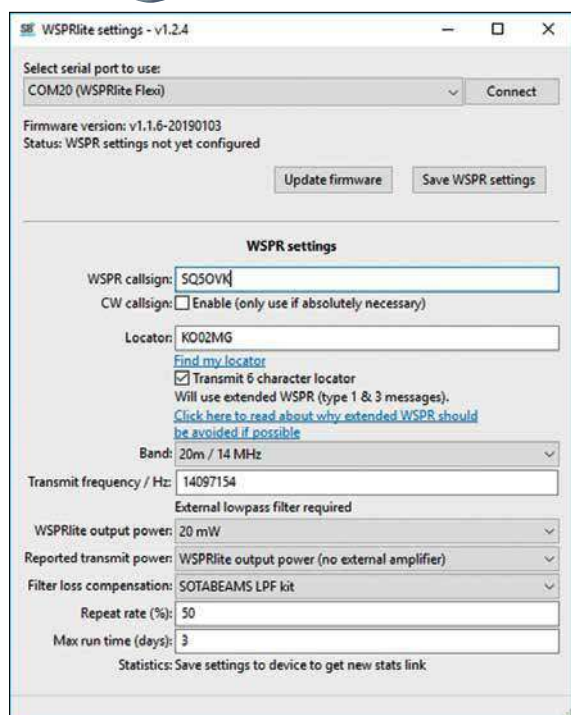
WSPRlite settings - v1.2.4

Select serial port to use:
COM20 (WSPRlite Flexi)
Connect

Firmware version: v1.1.6-20190103
Status: WSPR settings not yet configured

Update firmware
Save WSPR settings

WSPR settings

WSPR callsign: SQ5OVK
CW callsign: Enable (only use if absolutely necessary)

Locator: KO02MG
Find my locator
Transmit 6 character locator
Will use extended WSPR (type 1 & 3 messages).
Click here to read about why extended WSPR should be avoided if possible

Band: 20m / 14 MHz
Transmit frequency / Hz: 14097154
External lowpass filter required
WSPRlite output power: 20 mW
Reported transmit power: WSPRlite output power (no external amplifier)
Filter loss compensation: SOTABEAMS LPF kit
Repeat rate (%): 50
Max run time (days): 3
Statistics: Save settings to device to get new stats link